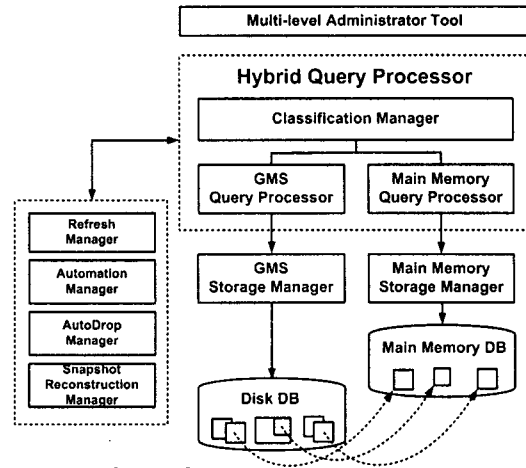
Multi-level Administrator Tool

Hybrid Query Processor

Classification Manager

GMS Query Processor

Main Memory Query Processor

Refresh Manager

Automation Manager

AutoDrop Manager

Snapshot Reconstruction Manager

GMS Storage Manager

Main Memory Storage Manager

Main Memory DB

Disk DB